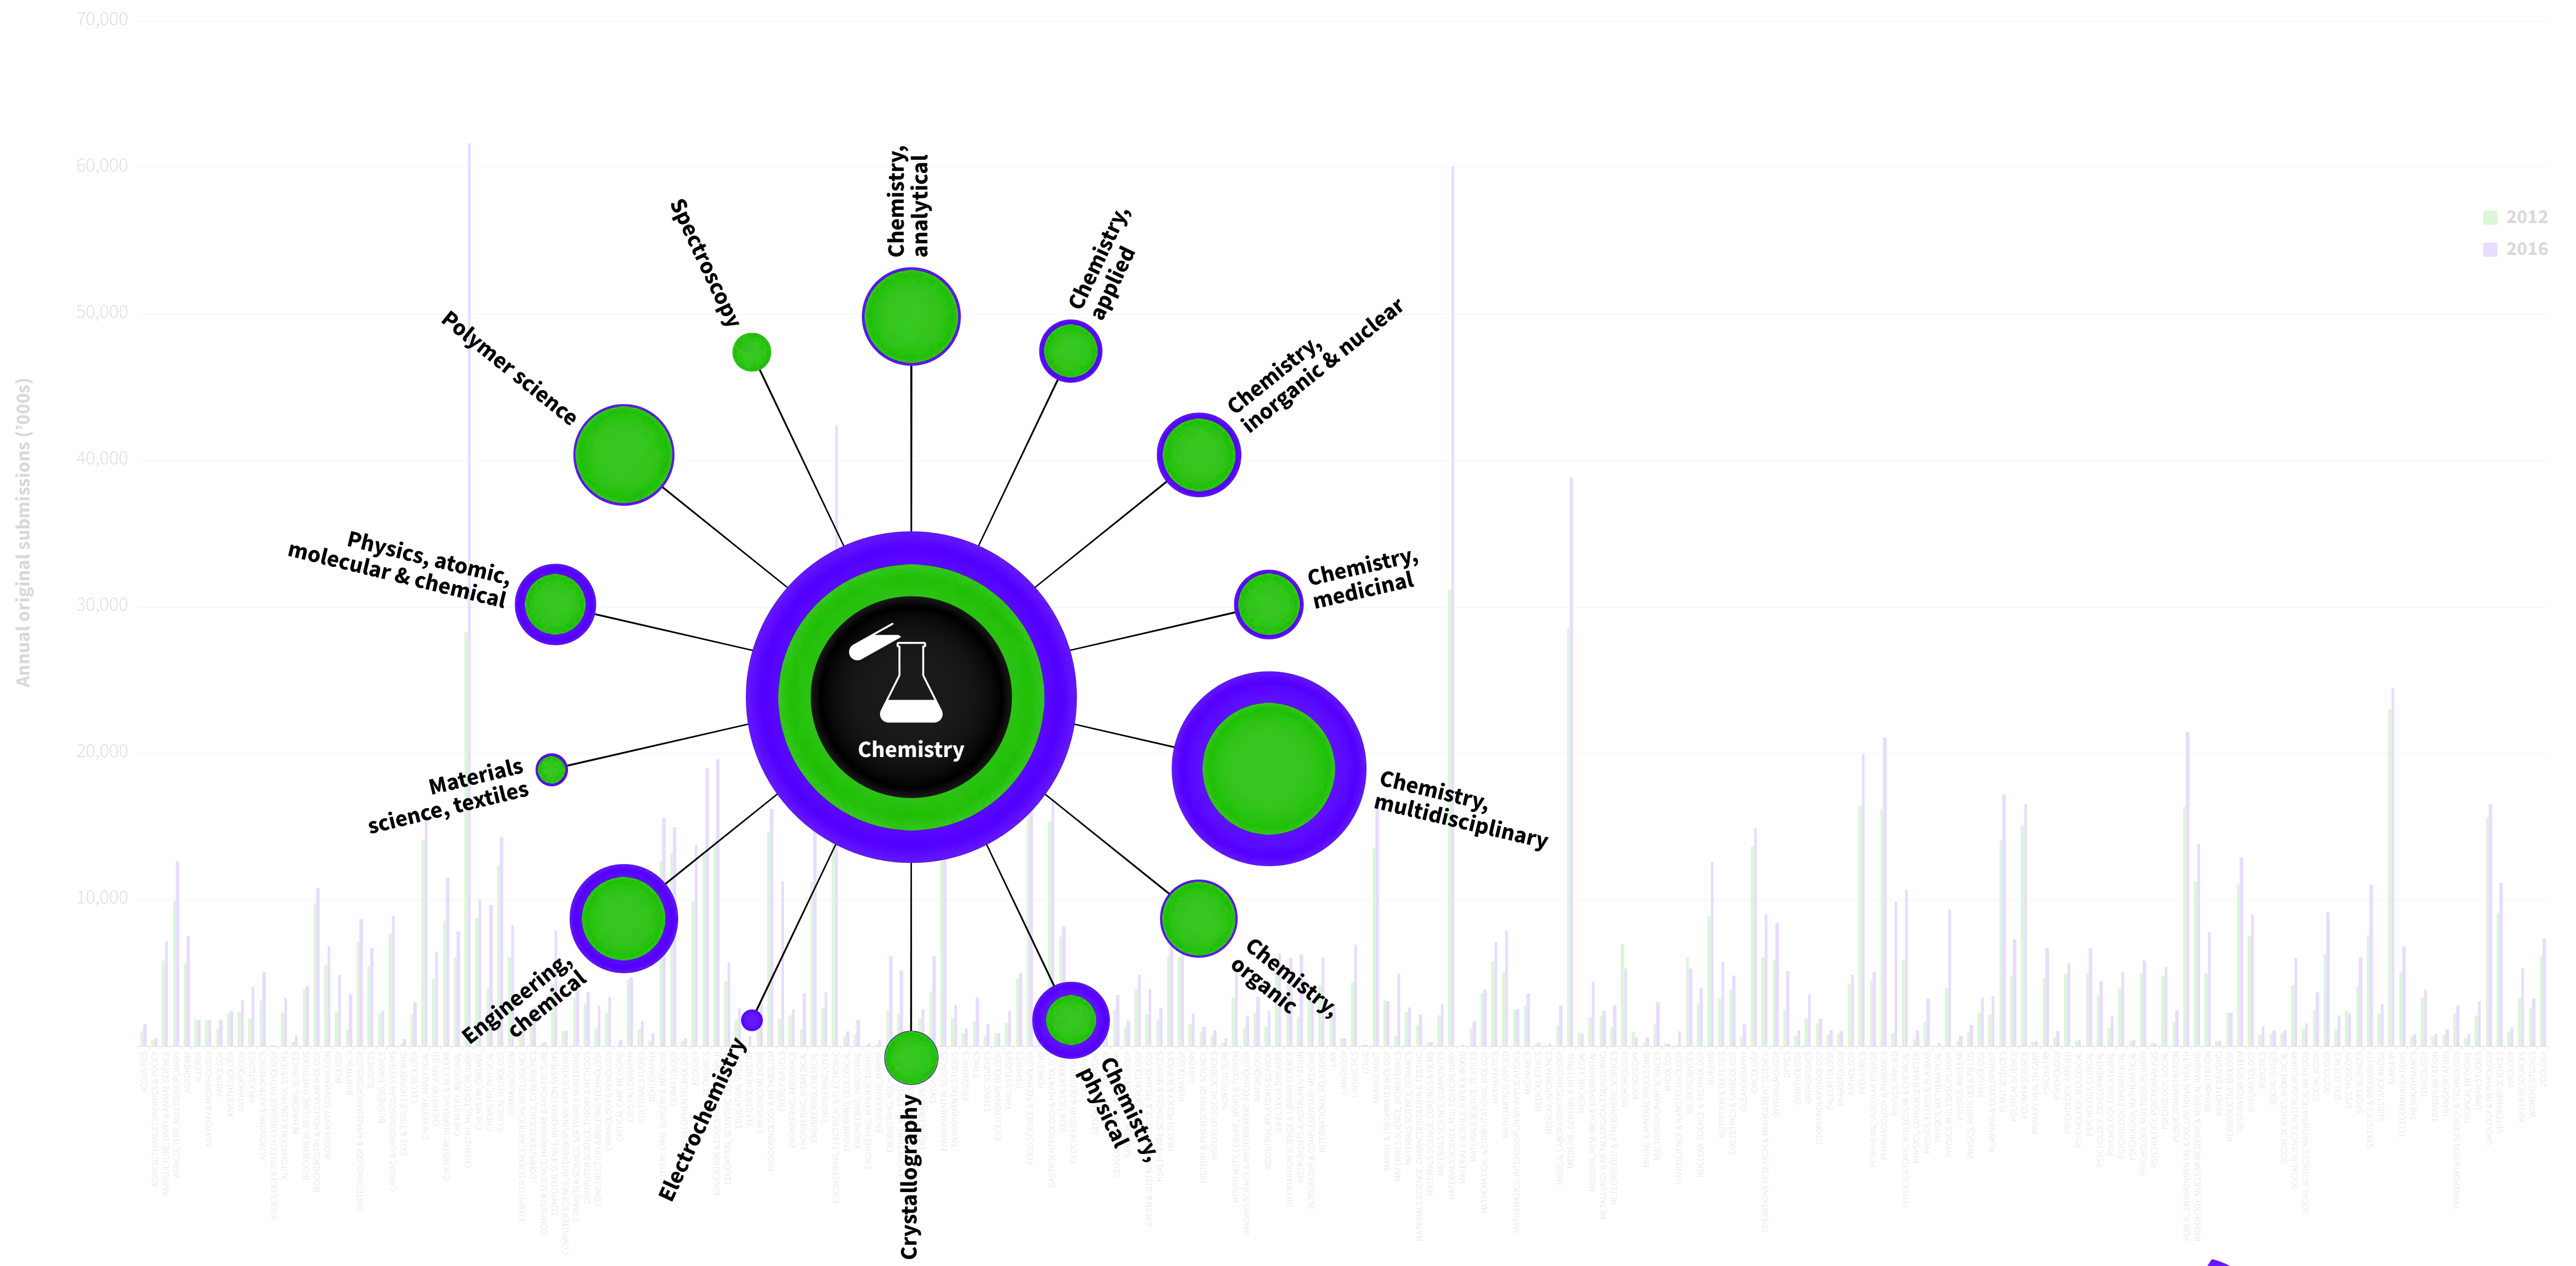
70,000

60,000

50,000

40,000

30,000

20,000

10,000

Annual original submissions ('000s)

2012
2016

Chemistry

Chemistry, analytical

Chemistry, applied

Chemistry, inorganic & nuclear

Chemistry, medicinal

Chemistry, multidisciplinary

Chemistry, organic

Chemistry, physical

Crystallography

Electrochemistry

Engineering, chemical

Materials science, textiles

Physics, atomic, molecular & chemical

Polymer science

Spectroscopy